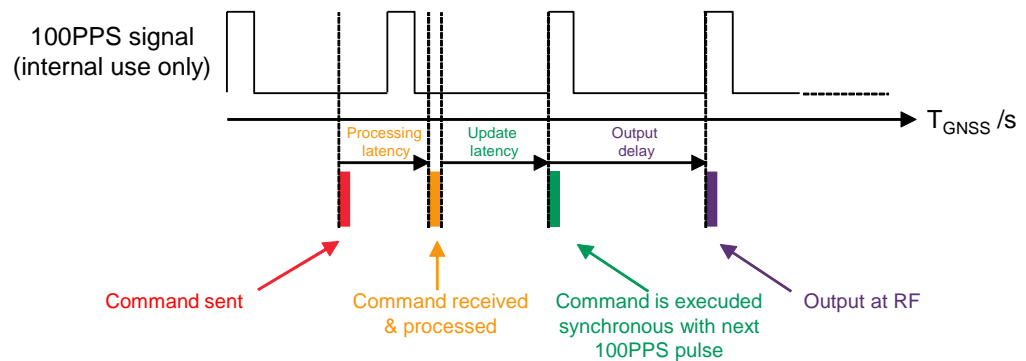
100PPS signal
(internal use only)

$T_{GNSS}$ /s

Processing latency

Update latency

Output delay

Command sent

Command received & processed

Command is executed synchronous with next 100PPS pulse

Output at RF